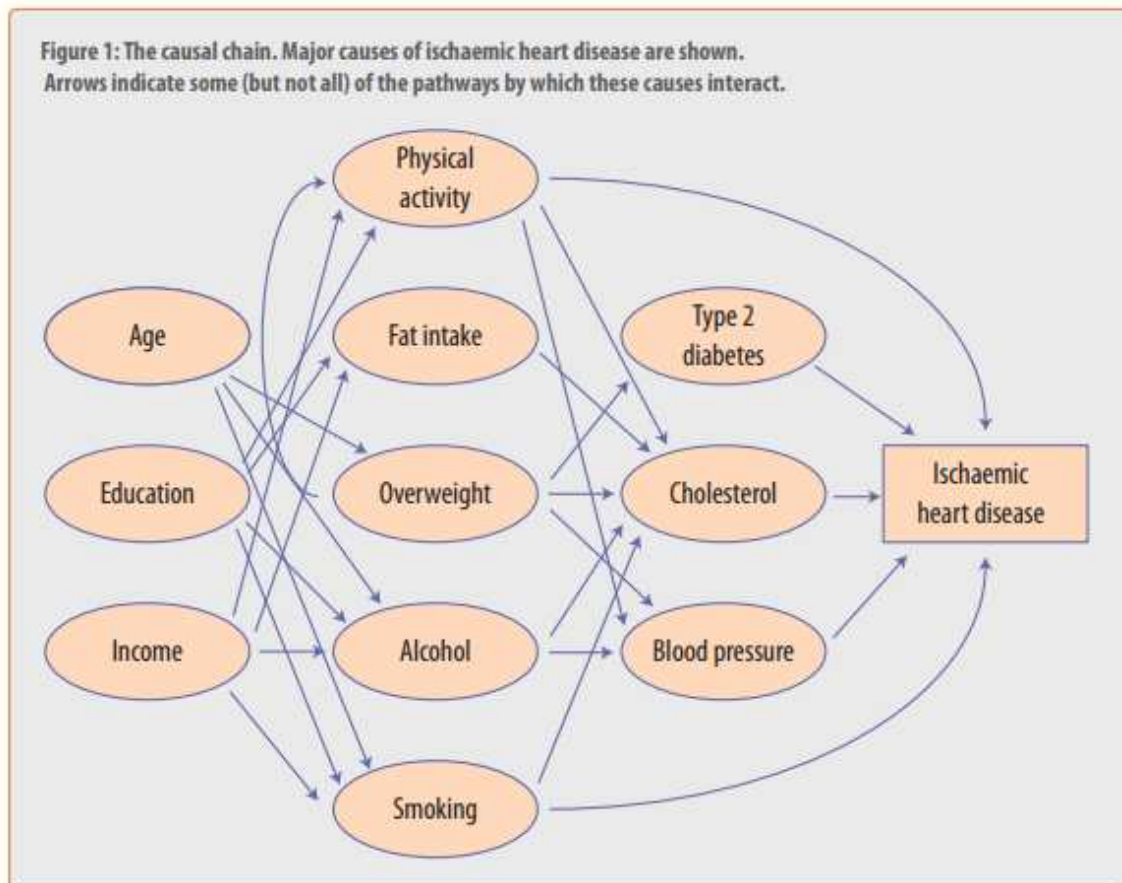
Figure 1: The causal chain. Major causes of ischaemic heart disease are shown.
Arrows indicate some (but not all) of the pathways by which these causes interact.

Physical activity

Age

Fat intake

Type 2 diabetes

Education

Overweight

Cholesterol

Ischaemic heart disease

Income

Alcohol

Blood pressure

Smoking